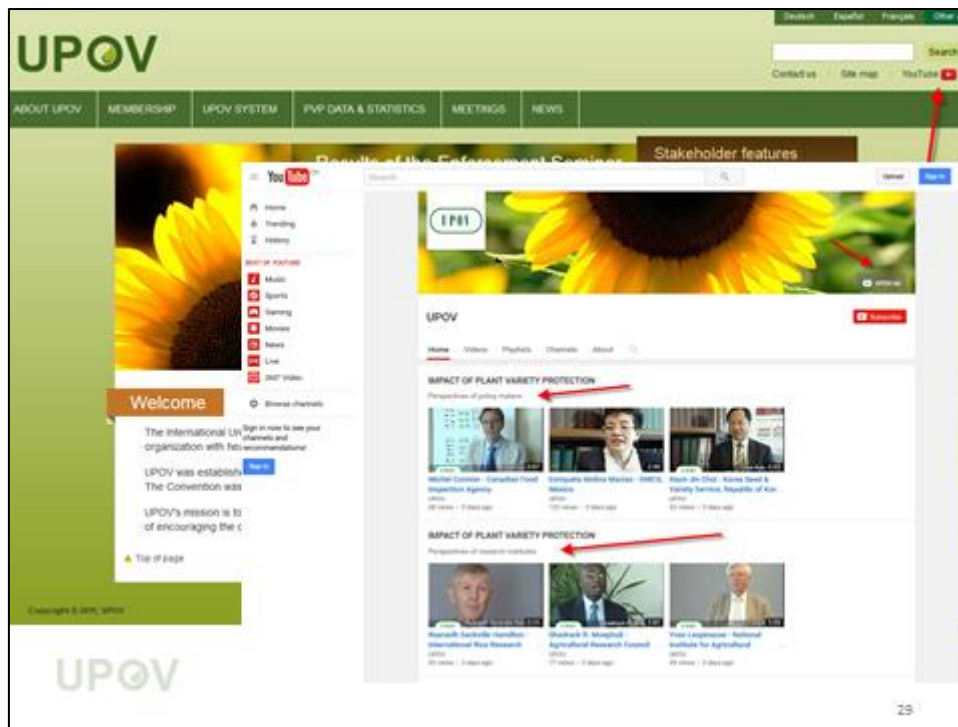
Deutsch Español Français Other

UPOV

Search

Contact us Site map YouTube

ABOUT UPOV MEMBERSHIP UPOV SYSTEM PVP DATA & STATISTICS MEETINGS NEWS

Results of the Enforcement Seminar

Stakeholder features

YouTube

Search

Upload Sign in

Home
Trending
History

BEST OF YOUTUBE
Music
Sports
Gaming
Movies
News
Live
360° Video

Browse channels

Sign in now to see your channels and recommendations!

Sign in

UPOV

UPOV

Subscribe

Home Videos Playlists Channels About

IMPACT OF PLANT VARIETY PROTECTION
Perspectives of policy makers

Michel Cormier - Canadian Food Inspection Agency

Enriqueta Molina Macías - SNICS, Mexico

Kyuh Jin Choi - Korea Seed & Variety Service, Republic of Kor...

IMPACT OF PLANT VARIETY PROTECTION
Perspectives of research institutes

Ruaraidh Sackville Hamilton - International Rice Research

Shadrack R. Moephuli - Agricultural Research Council

Yves Lespinasse - National Institute for Agricultural

Welcome

The International Un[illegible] organization with hea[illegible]

UPOV was establish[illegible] The Convention was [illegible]

UPOV's mission is to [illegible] of encouraging the d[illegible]

Top of page

Copyright © 2016, UPOV

UPOV

29